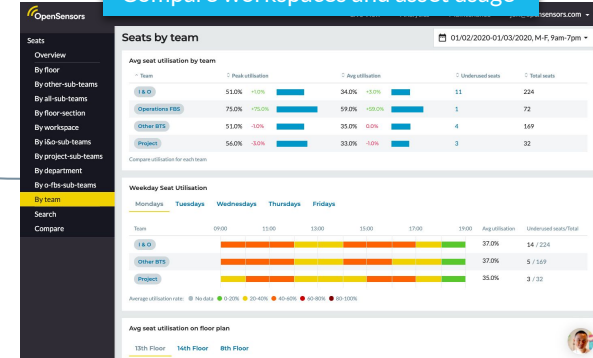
OpenSensors

Compare workspaces and asset usage

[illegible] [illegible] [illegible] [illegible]nsensors.com

Seats
Overview
By floor
By other-sub-teams
By all-sub-teams
By floor-section
By workspace
By i&o-sub-teams
By project-sub-teams
By department
By o-fbs-sub-teams
By team
Search
Compare

Seats by team

01/02/2020-01/03/2020, M-F, 9am-7pm

Avg seat utilisation by team

| Team | Peak utilisation | | Avg utilisation | | Underused seats | Total seats |
|---|---|---|---|---|---|---|
| I & O | 51.0% | +10.0% | 34.0% | +3.0% | 11 | 224 |
| Operations FBS | 75.0% | +75.0% | 59.0% | +59.0% | 1 | 72 |
| Other BTS | 51.0% | -10.0% | 35.0% | 0.0% | 4 | 169 |
| Project | 56.0% | -3.0% | 33.0% | -1.0% | 3 | 32 |

Compare utilisation for each team

Weekday Seat Utilisation

Mondays Tuesdays Wednesdays Thursdays Fridays

| Team | 09:00 | 11:00 | 13:00 | 15:00 | 17:00 | 19:00 | Avg utilisation | Underused seats/Total |
|---|---|---|---|---|---|---|---|---|
| I & O | | | | | | | 37.0% | 14 / 224 |
| Other BTS | | | | | | | 37.0% | 5 / 169 |
| Project | | | | | | | 35.0% | 3 / 32 |

Average utilisation rate: No data 0-20% 20-40% 40-60% 60-80% 80-100%

Avg seat utilisation on floor plan

13th Floor 14th Floor 8th Floor